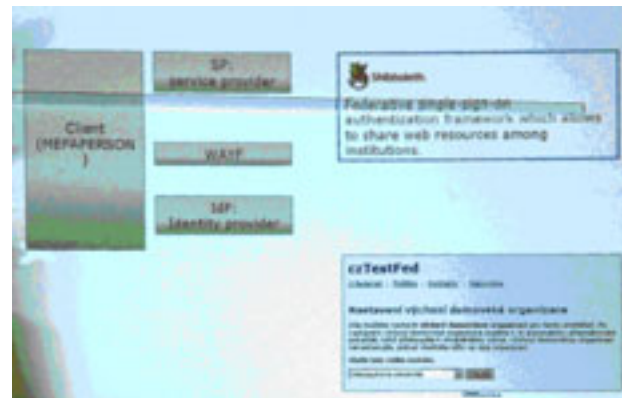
SP:
service provider

Client
(MEFAPERSON
)

WAYF

IdP:
Identity provider

Shibboleth

Federative single-sign-on authentization framework which allows to share web resources among institutions.

czTestFed

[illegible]

Nastavení výchozí domovské organizace

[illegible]